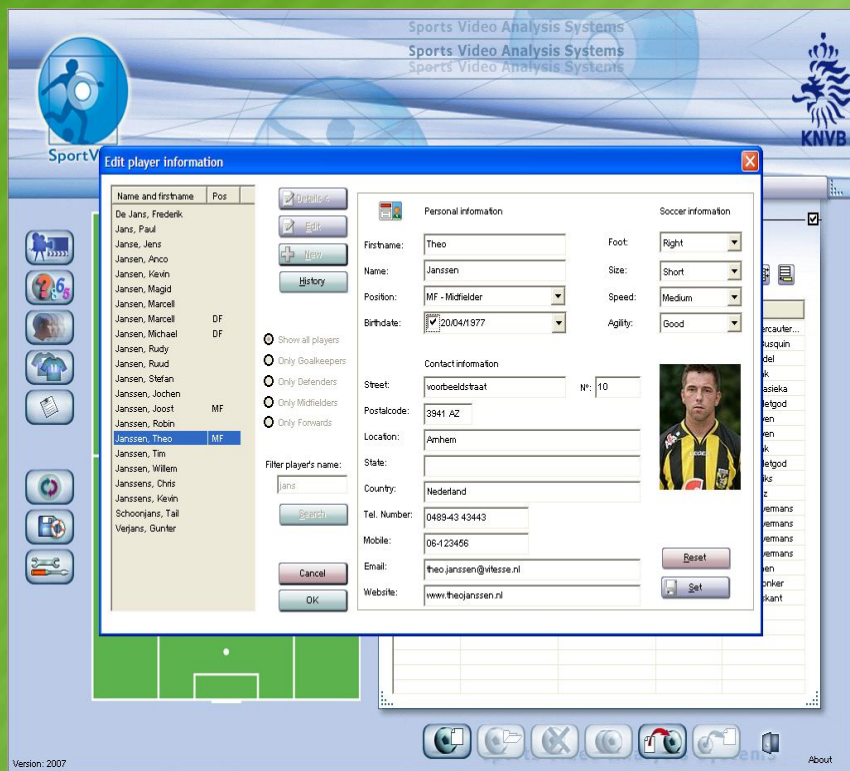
Sports Video Analysis Systems
Sports Video Analysis Systems
Sports Video Analysis Systems

SportV

KNVB

Edit player information

| Name and firstname | Pos |
|---|---|
| De Jans, Frederik | |
| Jans, Paul | |
| Janse, Jens | |
| Jansen, Anco | |
| Jansen, Kevin | |
| Jansen, Magid | |
| Jansen, Marcell | |
| Jansen, Marcell | DF |
| Jansen, Michael | DF |
| Jansen, Rudy | |
| Jansen, Ruud | |
| Jansen, Stefan | |
| Janssen, Jochen | |
| Janssen, Joost | MF |
| Janssen, Robin | |
| Janssen, Theo | MF |
| Janssen, Tim | |
| Janssen, Willem | |
| Janssens, Chris | |
| Janssens, Kevin | |
| Schoonjans, Tail | |
| Verjans, Gunter | |

Details <
Edit
New
History

Show all players
Only Goalkeepers
Only Defenders
Only Midfielders
Only Forwards

Filter player's name:
jans
Search

Cancel
OK

Personal information

Firstname: Theo
Name: Janssen
Position: MF - Midfielder
Birthdate: 20/04/1977

Contact information

Street: voorbeeldstraat
N°: 10
Postalcode: 3941 AZ
Location: Arnhem
State:
Country: Nederland
Tel. Number: 0489-43 43443
Mobile: 06-123456
Email: theo.janssen@vitesse.nl
Website: www.theojanssen.nl

Soccer information

Foot: Right
Size: Short
Speed: Medium
Agility: Good

Reset
Set

ercauter...
usquin
del
k
asieka
elgod
ven
ven
k
elgod
iks
z
ermans
ermans
ermans
ermans
en
onker
skant

Version: 2007
About